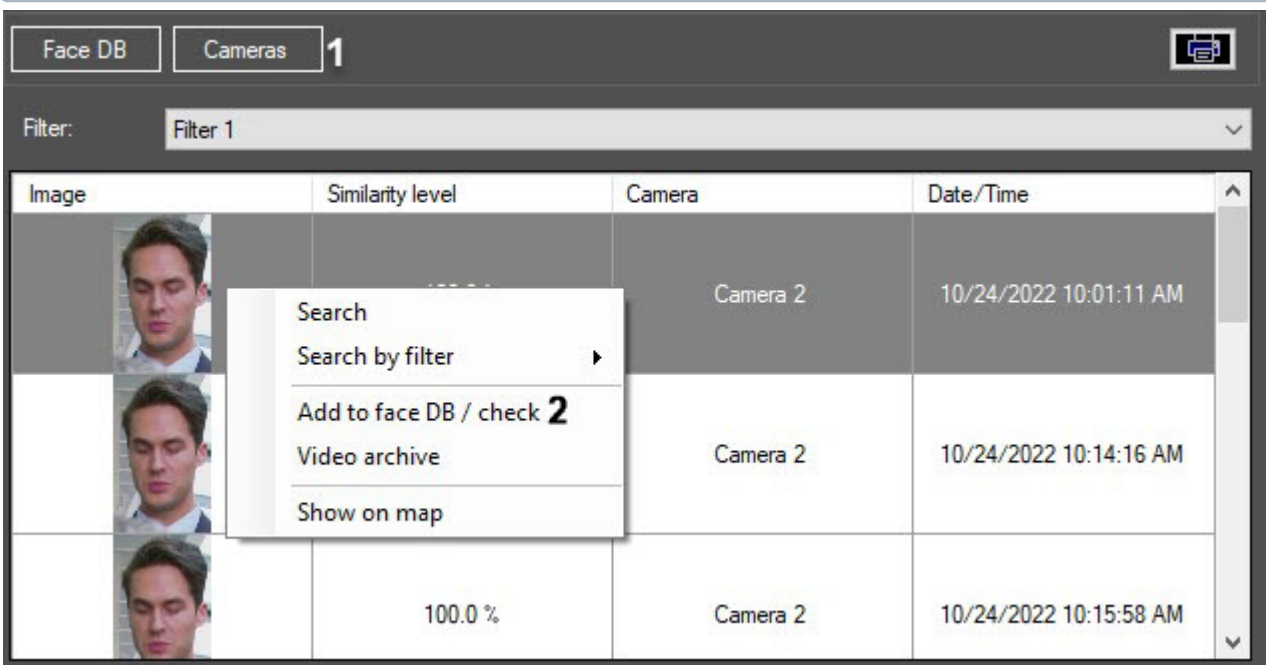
Face DB Cameras 1

Filter: Filter 1

| Image | Similarity level | Camera | Date/Time |
|---|---|---|---|
| | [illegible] | Camera 2 | 10/24/2022 10:01:11 AM |
| | | Camera 2 | 10/24/2022 10:14:16 AM |
| | 100.0 % | Camera 2 | 10/24/2022 10:15:58 AM |

Search
Search by filter
Add to face DB / check 2
Video archive
Show on map